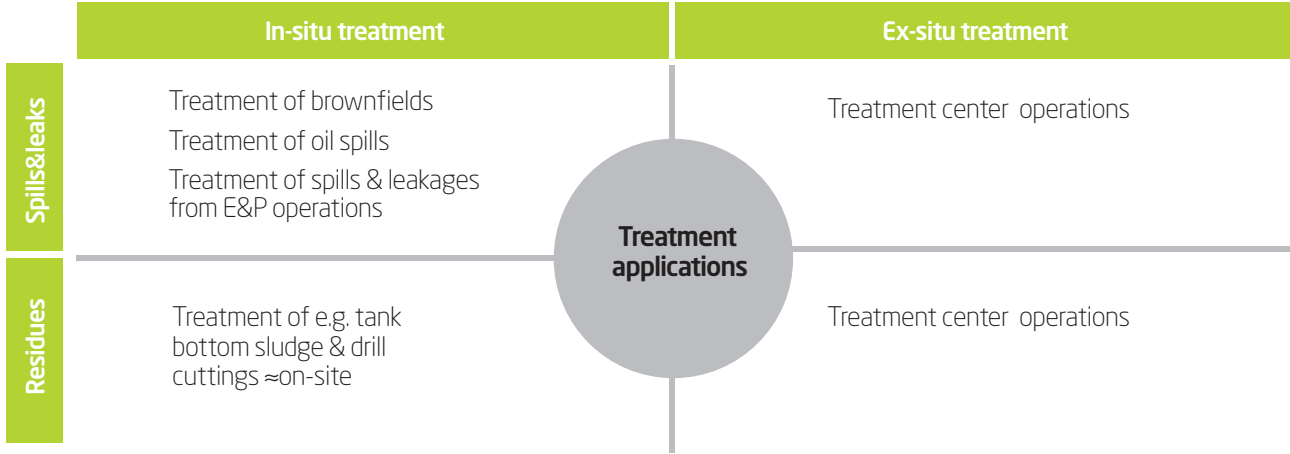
|  | In-situ treatment | Ex-situ treatment |
|---|---|---|
| Spills&leaks | Treatment of brownfields<br>Treatment of oil spills<br>Treatment of spills & leakages from E&P operations | Treatment center operations |
| Residues | Treatment of e.g. tank bottom sludge & drill cuttings ≈on-site | Treatment center operations |

Treatment applications